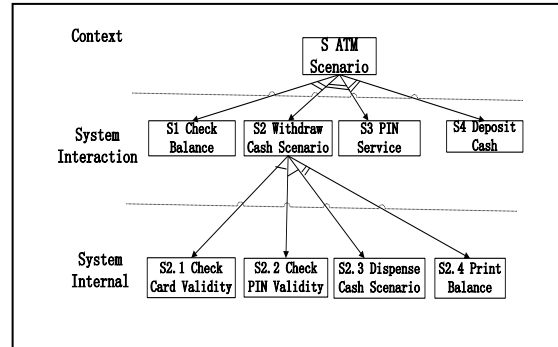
Context

S ATM Scenario

System Interaction

S1 Check Balance

S2 Withdraw Cash Scenario

S3 PIN Service

S4 Deposit Cash

System Internal

S2.1 Check Card Validity

S2.2 Check PIN Validity

S2.3 Dispense Cash Scenario

S2.4 Print Balance